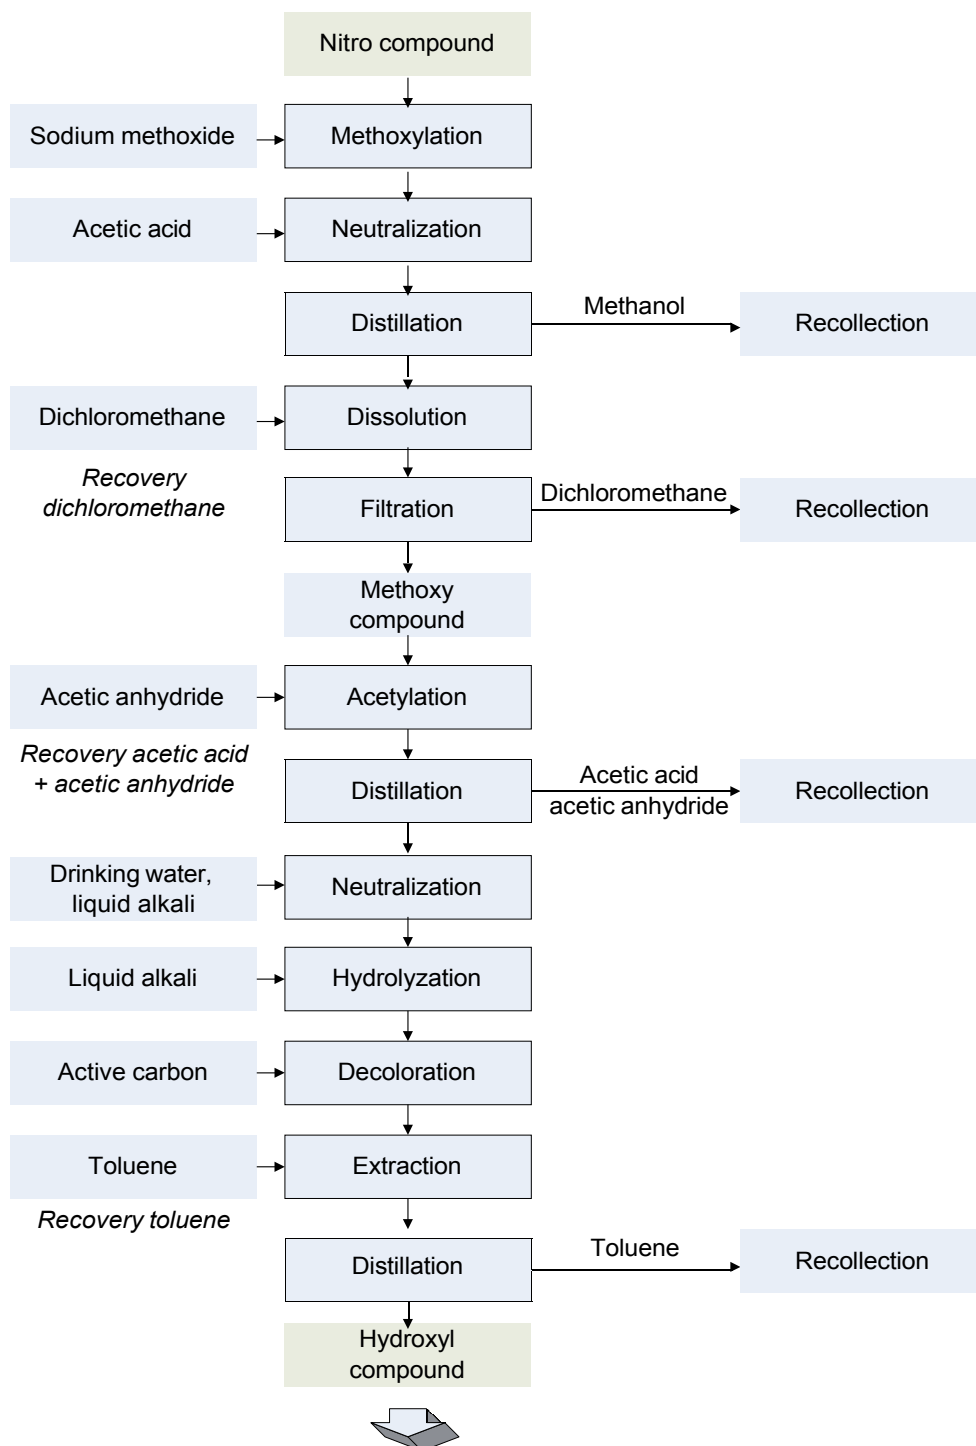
Nitro compound

Sodium methoxide

Methoxylation

Acetic acid

Neutralization

Distillation

Methanol

Recollection

Dichloromethane

Dissolution

*Recovery dichloromethane*

Filtration

Dichloromethane

Recollection

Methoxy compound

Acetic anhydride

Acetylation

*Recovery acetic acid + acetic anhydride*

Distillation

Acetic acid acetic anhydride

Recollection

Drinking water, liquid alkali

Neutralization

Liquid alkali

Hydrolyzation

Active carbon

Decoloration

Toluene

Extraction

*Recovery toluene*

Distillation

Toluene

Recollection

Hydroxyl compound